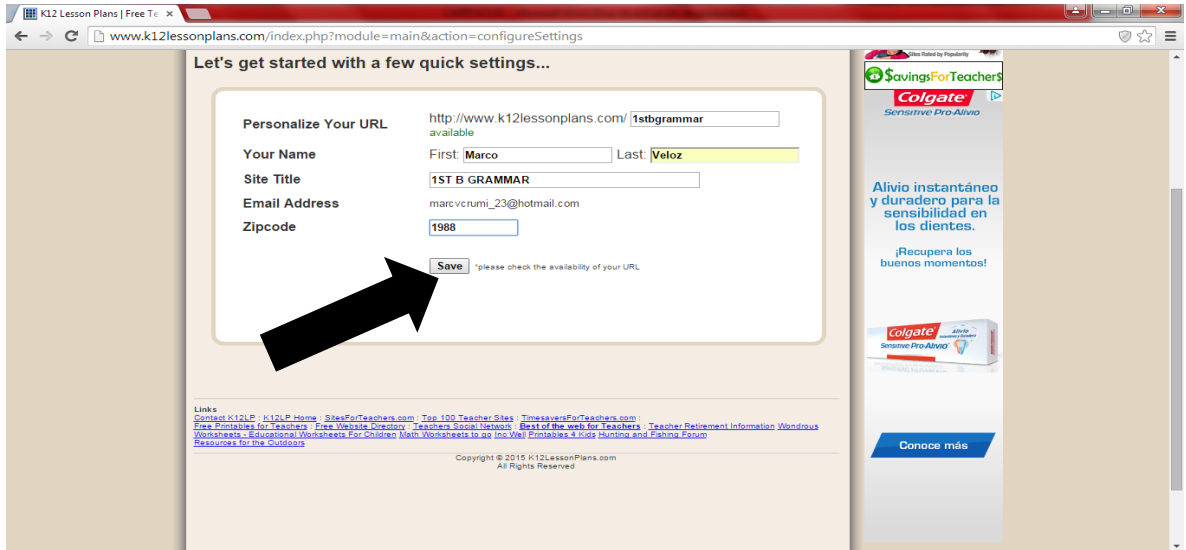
K12 Lesson Plans | Free Te ×

www.k12lessonplans.com/index.php?module=main&action=configureSettings

Let's get started with a few quick settings...

| | |
|---|---|
| Personalize Your URL | http://www.k12lessonplans.com/ 1stbgrammar available |
| Your Name | First: Marco Last: Veloz |
| Site Title | 1ST B GRAMMAR |
| Email Address | marcvcrumi_23@hotmail.com |
| Zipcode | 1988 |

Save *please check the availability of your URL

Links
Contact K12LP : K12LP Home : SitesForTeachers.com : Top 100 Teacher Sites : TimesaversForTeachers.com : Free Printables for Teachers : Free Website Directory : Teachers Social Network : Best of the web for Teachers : Teacher Retirement Information Wondrous Worksheets - Educational Worksheets For Children Math Worksheets to go Inc Well Printables 4 Kids Hunting and Fishing Forum Resources for the Outdoors

Copyright © 2015 K12LessonPlans.com
All Rights Reserved

Sites Rated by Popularity

$avingsForTeacher$

Colgate
Sensitive Pro-Alivio

Alivio instantáneo y duradero para la sensibilidad en los dientes.

¡Recupera los buenos momentos!

Colgate
Sensitive Pro-Alivio

Conoce más